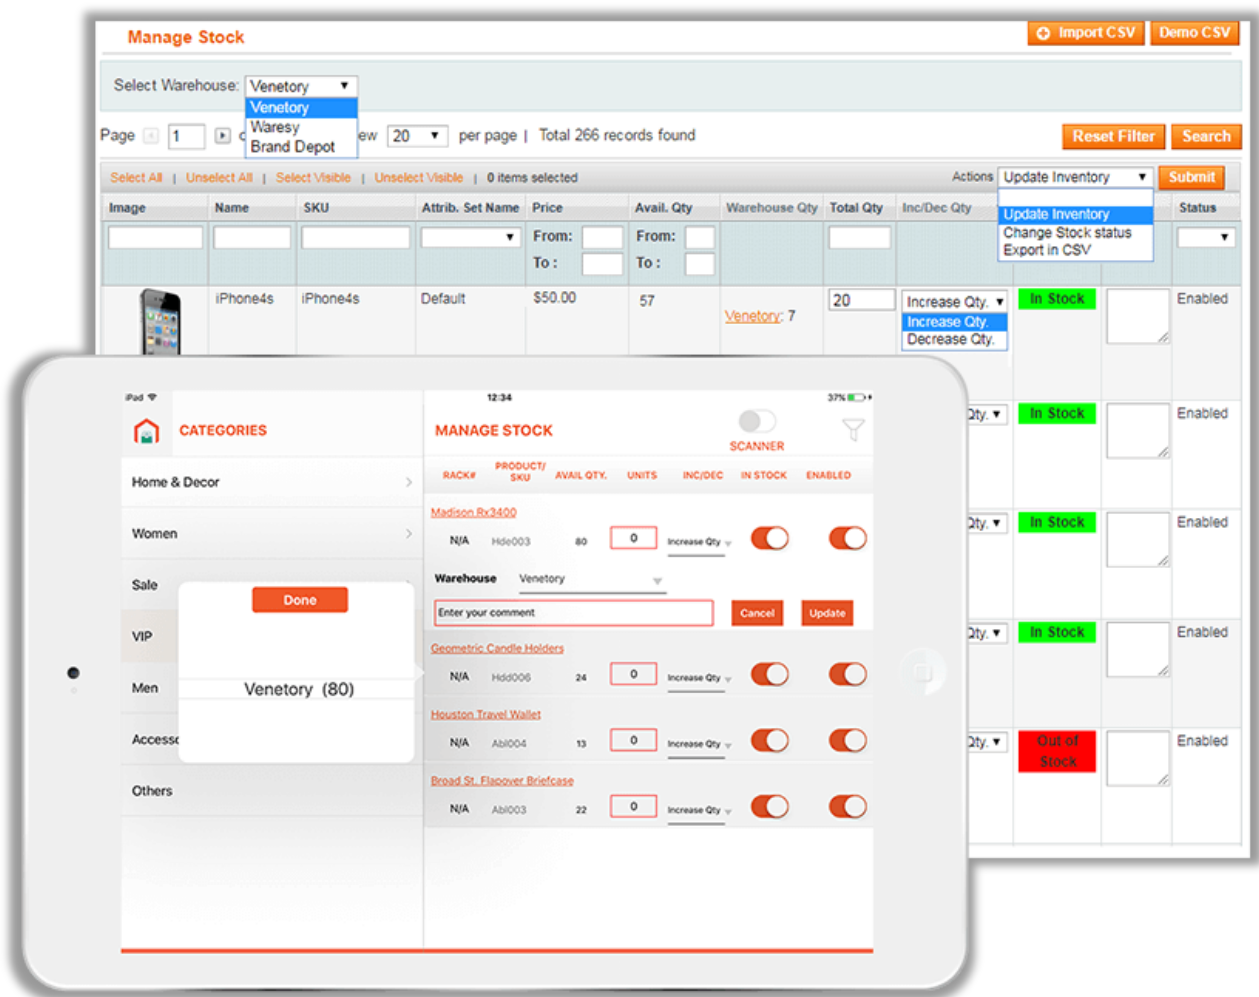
Manage Stock

Import CSV Demo CSV

Select Warehouse: Venetory
Venetory
Waresy
Brand Depot

Page 1 iew 20 per page | Total 266 records found

Reset Filter Search

Select All | Unselect All | Select Visible | Unselect Visible | 0 items selected

Actions Update Inventory Submit
Update Inventory
Change Stock status
Export in CSV

| Image | Name | SKU | Attrib. Set Name | Price | Avail. Qty | Warehouse Qty | Total Qty | Inc/Dec Qty | | | Status |
|---|---|---|---|---|---|---|---|---|---|---|---|
| | | | | From: To : | From: To : | | | | | | |
| | iPhone4s | iPhone4s | Default | $50.00 | 57 | Venetory: 7 | 20 | Increase Qty. Increase Qty. Decrease Qty. | In Stock | | Enabled |
| | | | | | | | | Qty. | In Stock | | Enabled |
| | | | | | | | | Qty. | In Stock | | Enabled |
| | | | | | | | | Qty. | In Stock | | Enabled |
| | | | | | | | | Qty. | Out of Stock | | Enabled |

iPad 12:34 37%

CATEGORIES
Home & Decor
Women
Sale
VIP
Men
Access
Others

Done
Venetory (80)

MANAGE STOCK
SCANNER

| RACK# | PRODUCT/ SKU | AVAIL QTY. | UNITS | INC/DEC | IN STOCK | ENABLED |
|---|---|---|---|---|---|---|
| Madison Rx3400 | | | | | | |
| N/A | Hde003 | 80 | 0 | Increase Qty | | |

Warehouse Venetory
Enter your comment Cancel Update

| Geometric Candle Holders | | | | | | |
|---|---|---|---|---|---|---|
| N/A | Hdd006 | 24 | 0 | Increase Qty | | |
| Houston Travel Wallet | | | | | | |
| N/A | Abl004 | 13 | 0 | Increase Qty | | |
| Broad St. Flapover Briefcase | | | | | | |
| N/A | Abl003 | 22 | 0 | Increase Qty | | |